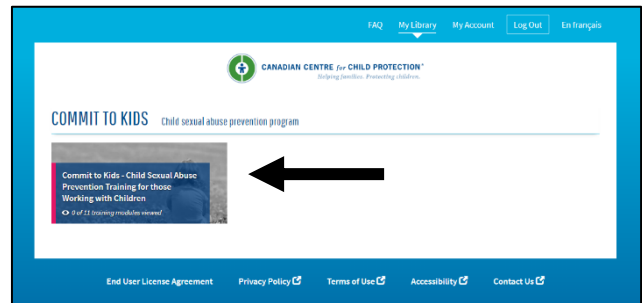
FAQ My Library My Account Log Out En français

CANADIAN CENTRE for CHILD PROTECTION®
Helping families. Protecting children.

COMMIT TO KIDS Child sexual abuse prevention program

Commit to Kids - Child Sexual Abuse Prevention Training for those Working with Children

0 of 11 training modules viewed

End User License Agreement Privacy Policy Terms of Use Accessibility Contact Us